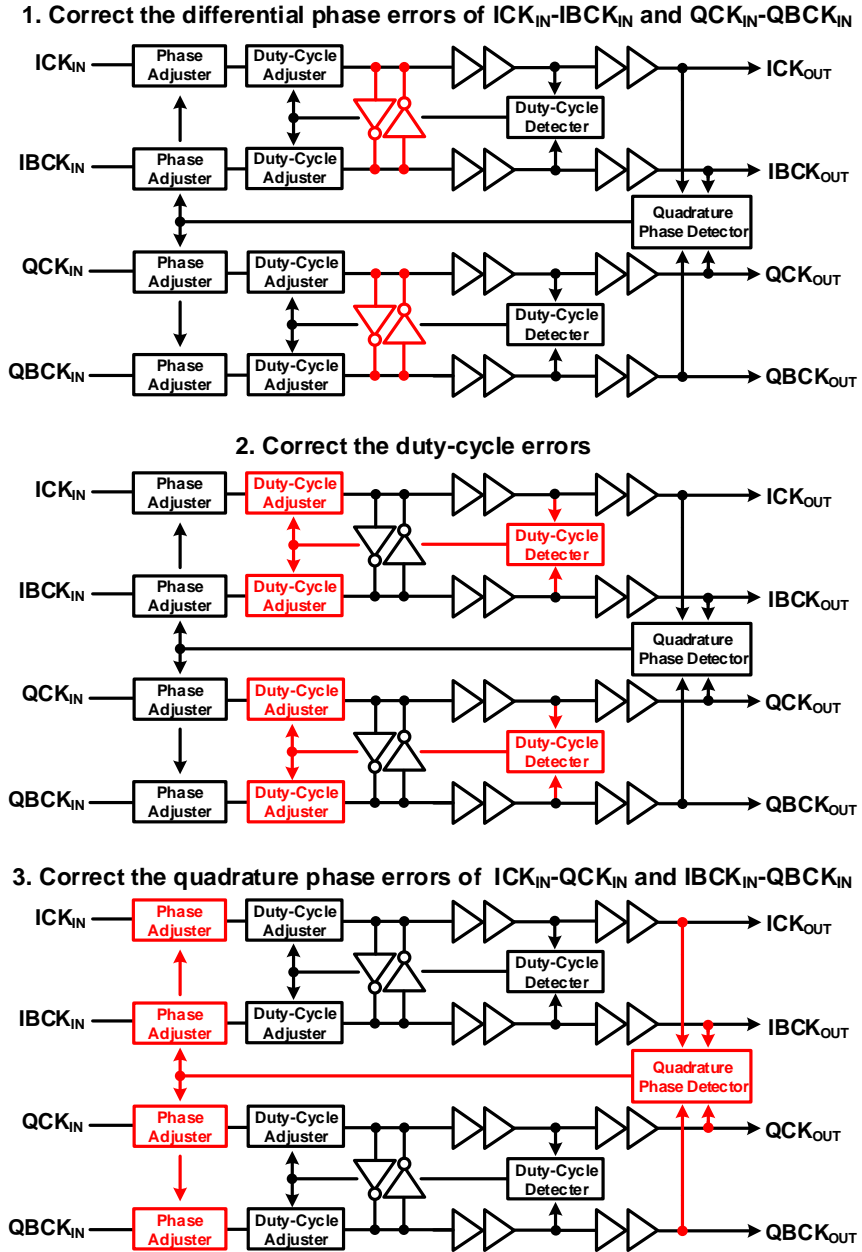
1. Correct the differential phase errors of $ICK_{IN}$-$IBCK_{IN}$ and $QCK_{IN}$-$QBCK_{IN}$

$ICK_{IN}$ Phase Adjuster Duty-Cycle Adjuster $ICK_{OUT}$
Duty-Cycle Detecter
$IBCK_{IN}$ Phase Adjuster Duty-Cycle Adjuster $IBCK_{OUT}$
Quadrature Phase Detector
$QCK_{IN}$ Phase Adjuster Duty-Cycle Adjuster $QCK_{OUT}$
Duty-Cycle Detecter
$QBCK_{IN}$ Phase Adjuster Duty-Cycle Adjuster $QBCK_{OUT}$

2. Correct the duty-cycle errors

$ICK_{IN}$ Phase Adjuster Duty-Cycle Adjuster $ICK_{OUT}$
Duty-Cycle Detecter
$IBCK_{IN}$ Phase Adjuster Duty-Cycle Adjuster $IBCK_{OUT}$
Quadrature Phase Detector
$QCK_{IN}$ Phase Adjuster Duty-Cycle Adjuster $QCK_{OUT}$
Duty-Cycle Detecter
$QBCK_{IN}$ Phase Adjuster Duty-Cycle Adjuster $QBCK_{OUT}$

3. Correct the quadrature phase errors of $ICK_{IN}$-$QCK_{IN}$ and $IBCK_{IN}$-$QBCK_{IN}$

$ICK_{IN}$ Phase Adjuster Duty-Cycle Adjuster $ICK_{OUT}$
Duty-Cycle Detecter
$IBCK_{IN}$ Phase Adjuster Duty-Cycle Adjuster $IBCK_{OUT}$
Quadrature Phase Detector
$QCK_{IN}$ Phase Adjuster Duty-Cycle Adjuster $QCK_{OUT}$
Duty-Cycle Detecter
$QBCK_{IN}$ Phase Adjuster Duty-Cycle Adjuster $QBCK_{OUT}$